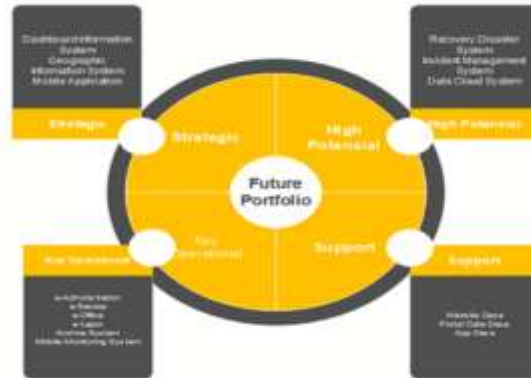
Dashboard Information System
Geographic Information System
Mobile Application

Strategic

Strategic

Recovery Disaster System
Incident Management System
Data Cloud System

High Potencial

High Potencial

Future Portfolio

Key Operational

Key Operational

Support

Support

e-Administration
e-Tender
e-Office
e-Lapor
Archive System
Mobile Monitoring System

Website Desa
Portal Data Desa
App Store